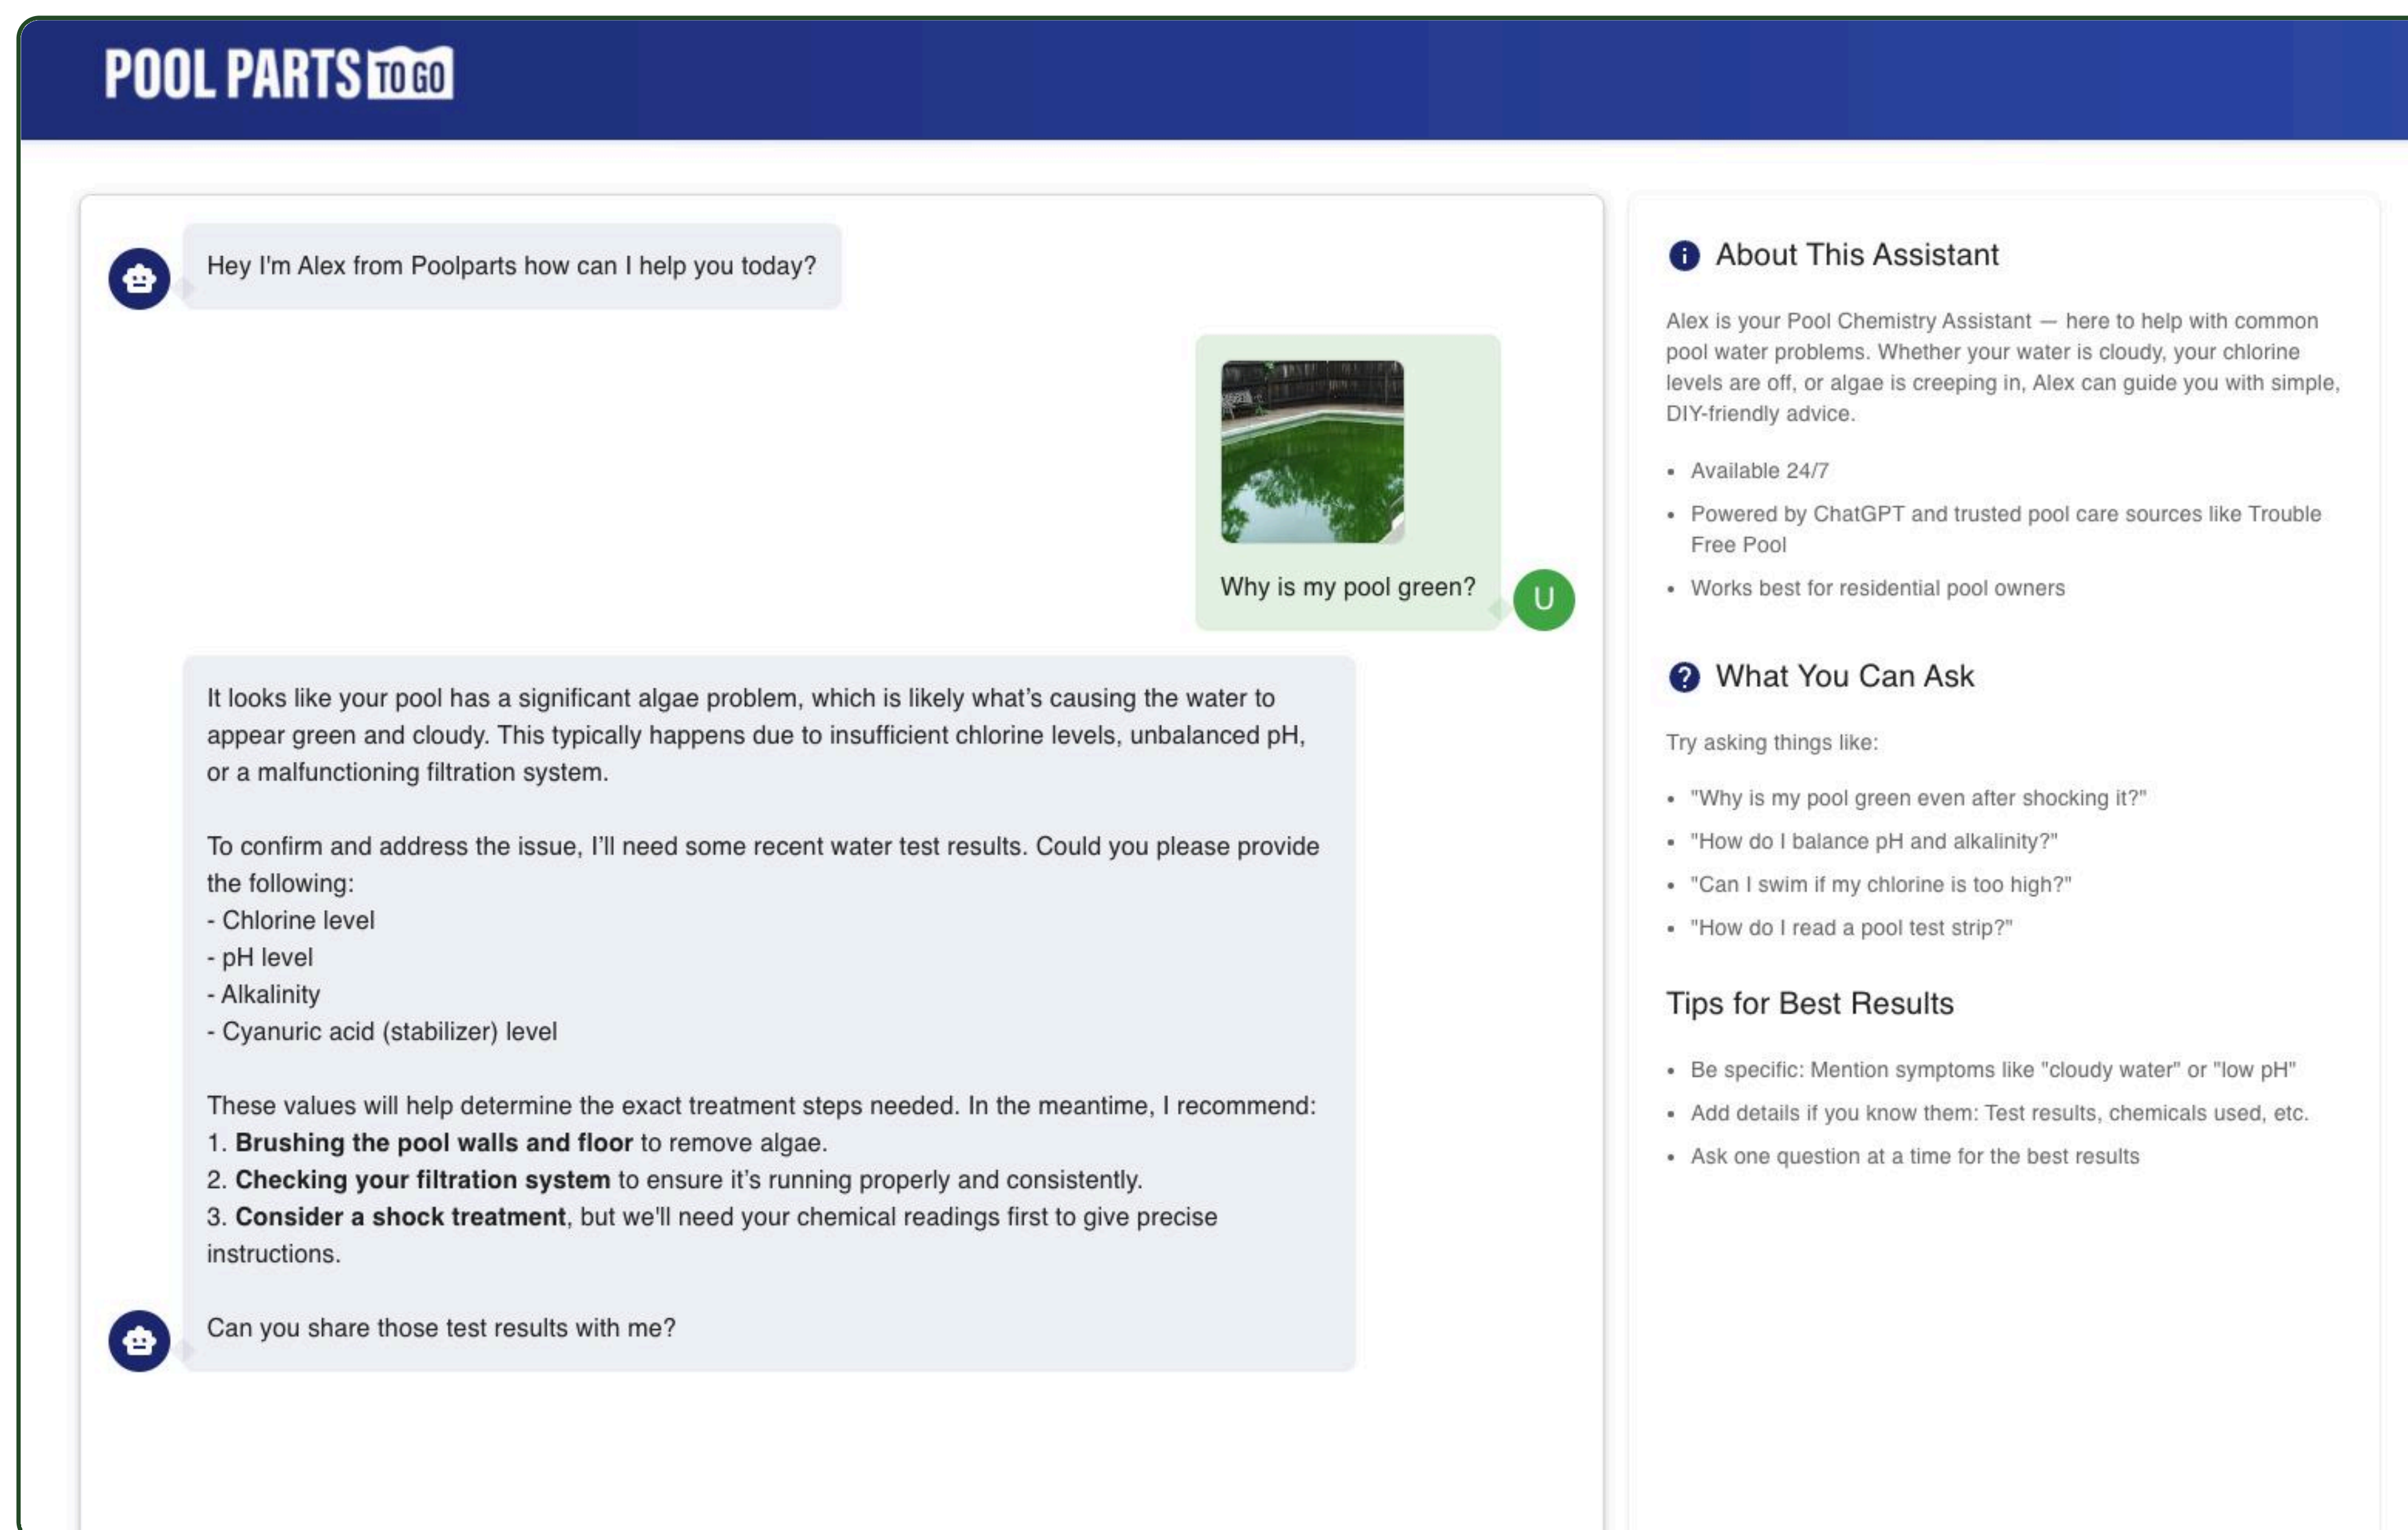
POOL PARTS TO GO

Hey I'm Alex from Poolparts how can I help you today?

Why is my pool green?

U

It looks like your pool has a significant algae problem, which is likely what's causing the water to appear green and cloudy. This typically happens due to insufficient chlorine levels, unbalanced pH, or a malfunctioning filtration system.

To confirm and address the issue, I'll need some recent water test results. Could you please provide the following:
- Chlorine level
- pH level
- Alkalinity
- Cyanuric acid (stabilizer) level

These values will help determine the exact treatment steps needed. In the meantime, I recommend:
1. **Brushing the pool walls and floor** to remove algae.
2. **Checking your filtration system** to ensure it's running properly and consistently.
3. **Consider a shock treatment**, but we'll need your chemical readings first to give precise instructions.

Can you share those test results with me?

About This Assistant

Alex is your Pool Chemistry Assistant — here to help with common pool water problems. Whether your water is cloudy, your chlorine levels are off, or algae is creeping in, Alex can guide you with simple, DIY-friendly advice.

- Available 24/7
- Powered by ChatGPT and trusted pool care sources like Trouble Free Pool
- Works best for residential pool owners

What You Can Ask

Try asking things like:

- "Why is my pool green even after shocking it?"
- "How do I balance pH and alkalinity?"
- "Can I swim if my chlorine is too high?"
- "How do I read a pool test strip?"

Tips for Best Results

- Be specific: Mention symptoms like "cloudy water" or "low pH"
- Add details if you know them: Test results, chemicals used, etc.
- Ask one question at a time for the best results